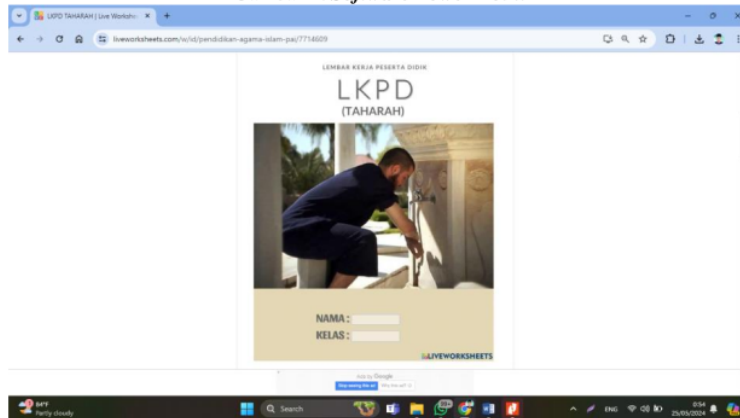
LKPD TAHARAH | Live Worksh ×

liveworksheets.com/w/id/pendidikan-agama-islam-pai/7714609

LEMBAR KERJA PESERTA DIDIK

LKPD

(TAHARAH)

NAMA :

KELAS :

LIVEWORKSHEETS

Ads by Google

Stop seeing this ad

Why this ad?

84°F
Partly cloudy

Search

ENG

0:54
25/05/2024